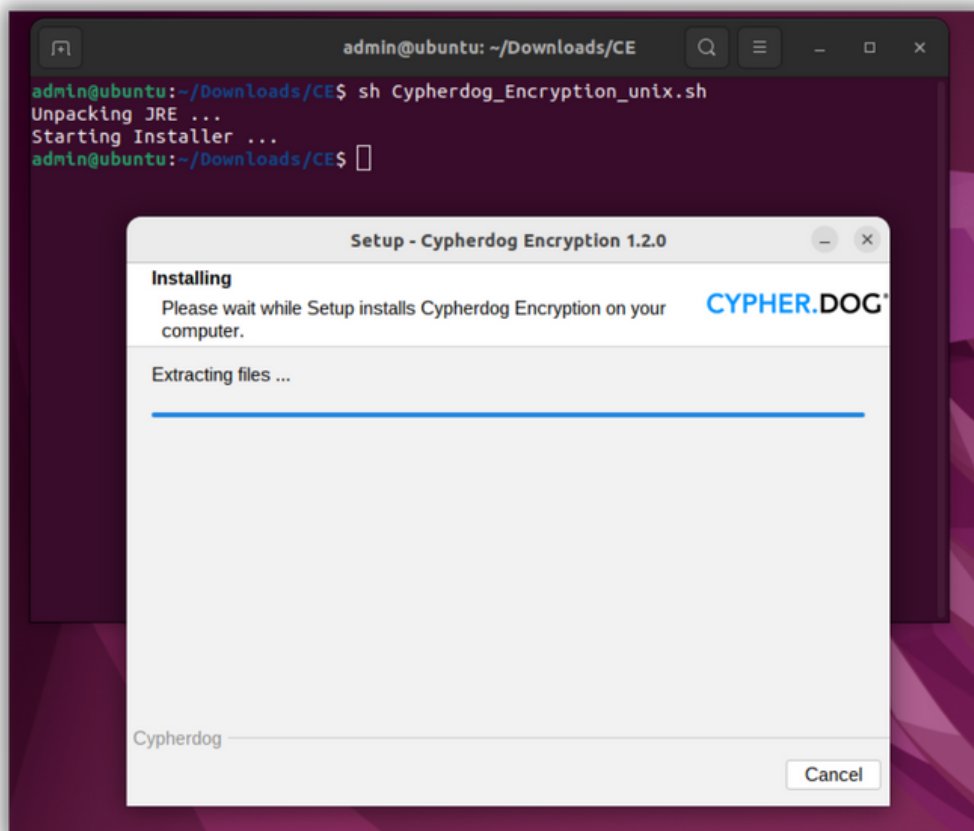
admin@ubuntu: ~/Downloads/CE

admin@ubuntu:~/Downloads/CE$ sh Cypherdog_Encryption_unix.sh
Unpacking JRE ...
Starting Installer ...
admin@ubuntu:~/Downloads/CE$

Setup - Cypherdog Encryption 1.2.0

Installing

Please wait while Setup installs Cypherdog Encryption on your computer.

CYPHER.DOG

Extracting files ...

Cypherdog

Cancel